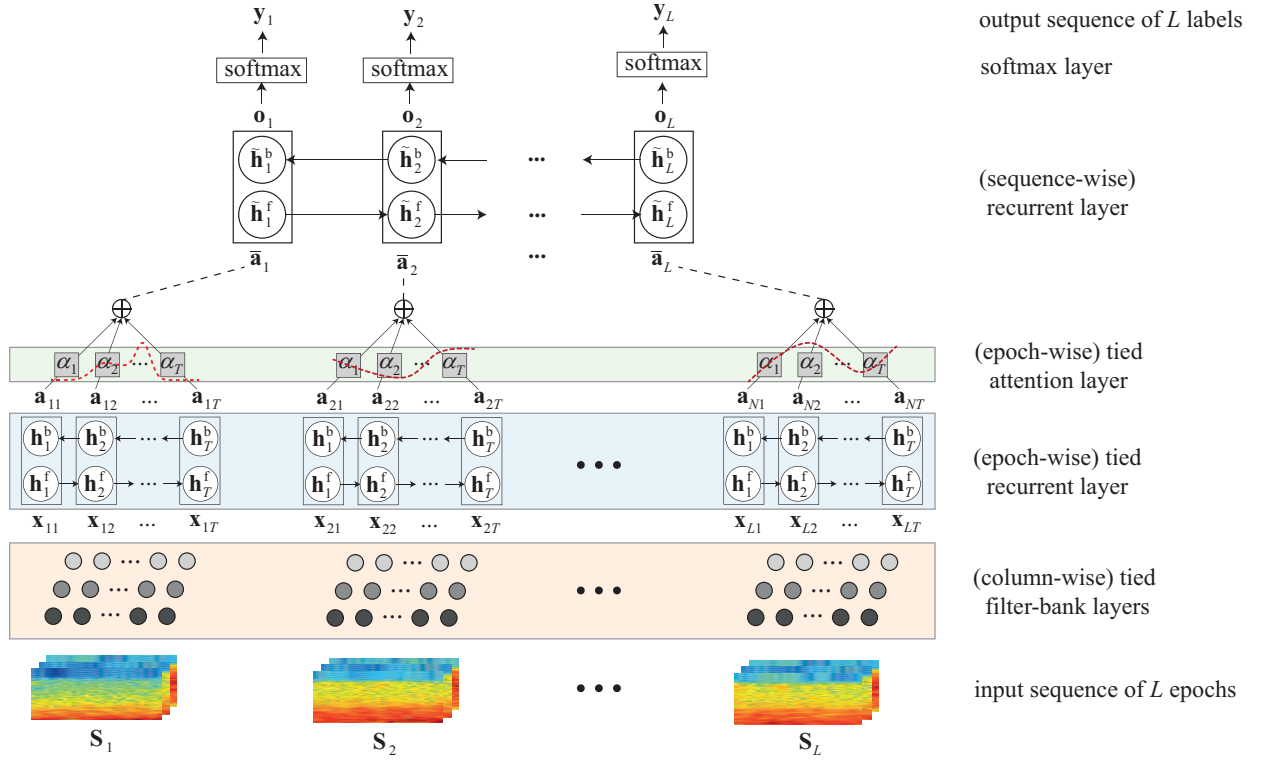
$\mathbf{y}_1$ $\mathbf{y}_2$ $\mathbf{y}_L$

output sequence of $L$ labels

softmax softmax softmax

softmax layer

$\mathbf{o}_1$ $\mathbf{o}_2$ $\mathbf{o}_L$

$\tilde{\mathbf{h}}_1^{\mathrm{b}}$ $\tilde{\mathbf{h}}_2^{\mathrm{b}}$ ... $\tilde{\mathbf{h}}_L^{\mathrm{b}}$

$\tilde{\mathbf{h}}_1^{\mathrm{f}}$ $\tilde{\mathbf{h}}_2^{\mathrm{f}}$ ... $\tilde{\mathbf{h}}_L^{\mathrm{f}}$

(sequence-wise) recurrent layer

$\bar{\mathbf{a}}_1$ $\bar{\mathbf{a}}_2$ ... $\bar{\mathbf{a}}_L$

$\oplus$ $\oplus$ $\oplus$

$\alpha_1$ $\alpha_2$ $\alpha_T$ $\alpha_1$ $\alpha_2$ ... $\alpha_T$ $\alpha_1$ $\alpha_2$ ... $\alpha_T$

(epoch-wise) tied attention layer

$\mathbf{a}_{11}$ $\mathbf{a}_{12}$ ... $\mathbf{a}_{1T}$ $\mathbf{a}_{21}$ $\mathbf{a}_{22}$ ... $\mathbf{a}_{2T}$ $\mathbf{a}_{N1}$ $\mathbf{a}_{N2}$ ... $\mathbf{a}_{NT}$

$\mathbf{h}_1^{\mathrm{b}}$ $\mathbf{h}_2^{\mathrm{b}}$ ... $\mathbf{h}_T^{\mathrm{b}}$ $\mathbf{h}_1^{\mathrm{b}}$ $\mathbf{h}_2^{\mathrm{b}}$ ... $\mathbf{h}_T^{\mathrm{b}}$ ••• $\mathbf{h}_1^{\mathrm{b}}$ $\mathbf{h}_2^{\mathrm{b}}$ ... $\mathbf{h}_T^{\mathrm{b}}$

$\mathbf{h}_1^{\mathrm{f}}$ $\mathbf{h}_2^{\mathrm{f}}$ ... $\mathbf{h}_T^{\mathrm{f}}$ $\mathbf{h}_1^{\mathrm{f}}$ $\mathbf{h}_2^{\mathrm{f}}$ ... $\mathbf{h}_T^{\mathrm{f}}$ $\mathbf{h}_1^{\mathrm{f}}$ $\mathbf{h}_2^{\mathrm{f}}$ ... $\mathbf{h}_T^{\mathrm{f}}$

(epoch-wise) tied recurrent layer

$\mathbf{x}_{11}$ $\mathbf{x}_{12}$ ... $\mathbf{x}_{1T}$ $\mathbf{x}_{21}$ $\mathbf{x}_{22}$ ... $\mathbf{x}_{2T}$ $\mathbf{x}_{L1}$ $\mathbf{x}_{L2}$ ... $\mathbf{x}_{LT}$

(column-wise) tied filter-bank layers

input sequence of $L$ epochs

$\mathbf{S}_1$ $\mathbf{S}_2$ $\mathbf{S}_L$